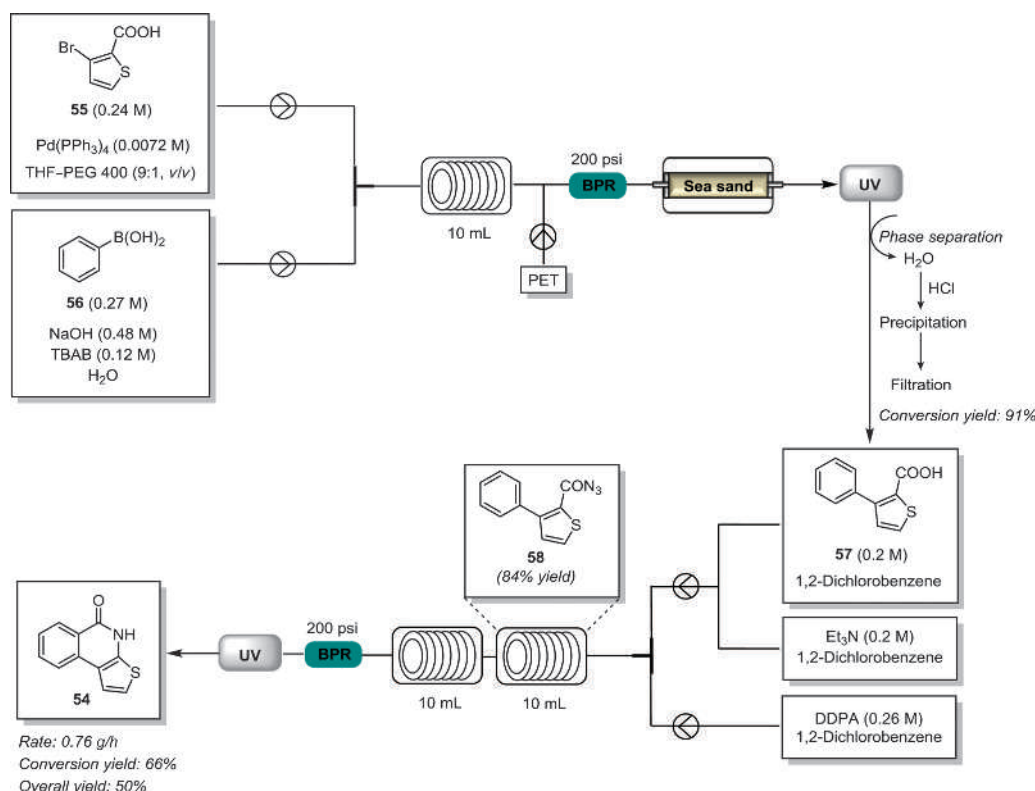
Br
COOH
S
**55** (0.24 M)
Pd(PPh$_3$)$_4$ (0.0072 M)
THF–PEG 400 (9:1, *v/v*)

B(OH)$_2$
**56** (0.27 M)
NaOH (0.48 M)
TBAB (0.12 M)
H$_2$O

10 mL
PET
200 psi
BPR
Sea sand
UV

*Phase separation*
H$_2$O
HCl
Precipitation
Filtration
*Conversion yield: 91%*

COOH
S
**57** (0.2 M)
1,2-Dichlorobenzene

Et$_3$N (0.2 M)
1,2-Dichlorobenzene

DDPA (0.26 M)
1,2-Dichlorobenzene

CON$_3$
S
**58**
*(84% yield)*

10 mL
10 mL
200 psi
BPR
UV

O
NH
S
**54**

*Rate: 0.76 g/h*
*Conversion yield: 66%*
*Overall yield: 50%*